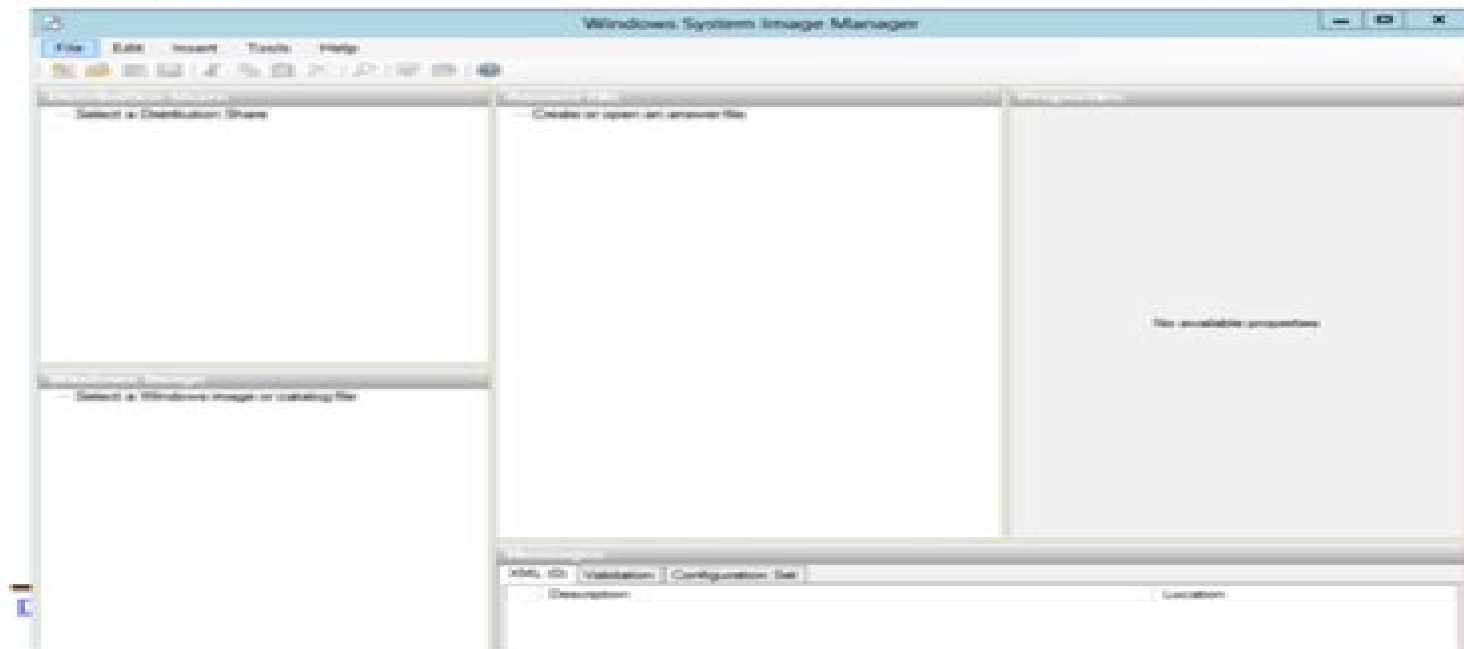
Windows System Image Manager

File Edit Insert Tools Help

Distribution Share

Select a Distribution Share

Answer File

Create or open an answer file

Properties

No available properties

Windows Image

Select a Windows image or catalog file

Messages

XML (0) Validation Configuration Set

Description Location